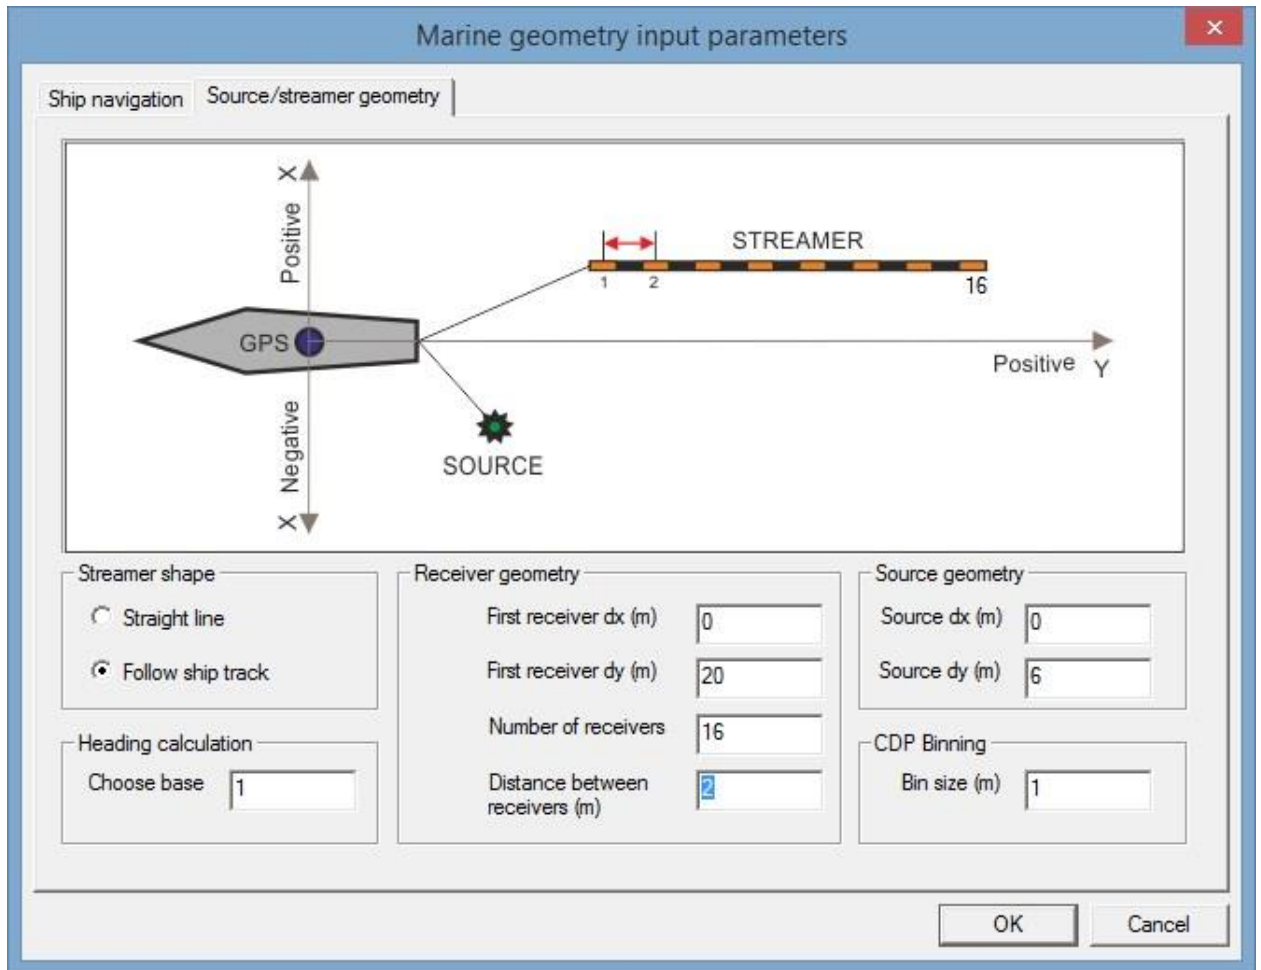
Marine geometry input parameters

×

Ship navigation

Source/streamer geometry

X

Positive

STREAMER

1

2

16

GPS

Positive

Y

Negative

X

SOURCE

Streamer shape

Straight line

Follow ship track

Receiver geometry

First receiver dx (m)

0

First receiver dy (m)

20

Number of receivers

16

Distance between receivers (m)

2

Source geometry

Source dx (m)

0

Source dy (m)

6

Heading calculation

Choose base

1

CDP Binning

Bin size (m)

1

OK

Cancel